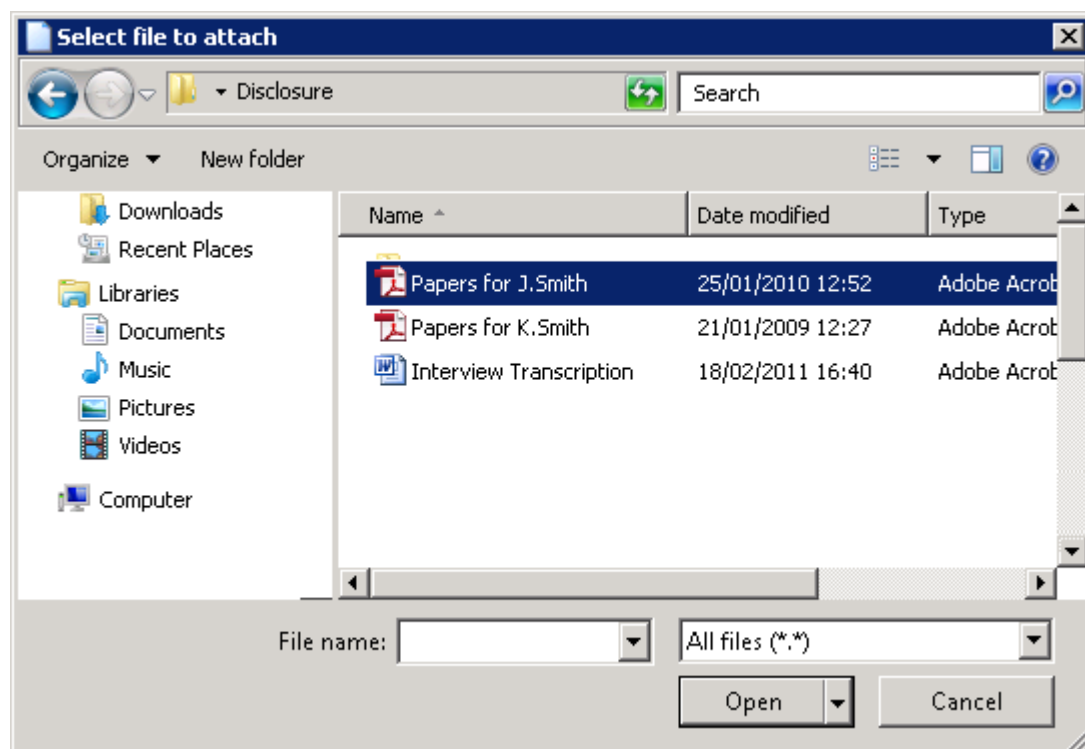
Select file to attach

Disclosure

Search

Organize New folder

Downloads
Recent Places
Libraries
Documents
Music
Pictures
Videos
Computer

| Name | Date modified | Type |
|---|---|---|
| Papers for J.Smith | 25/01/2010 12:52 | Adobe Acrob |
| Papers for K.Smith | 21/01/2009 12:27 | Adobe Acrob |
| Interview Transcription | 18/02/2011 16:40 | Adobe Acrob |

File name:

All files (*.*)

Open

Cancel